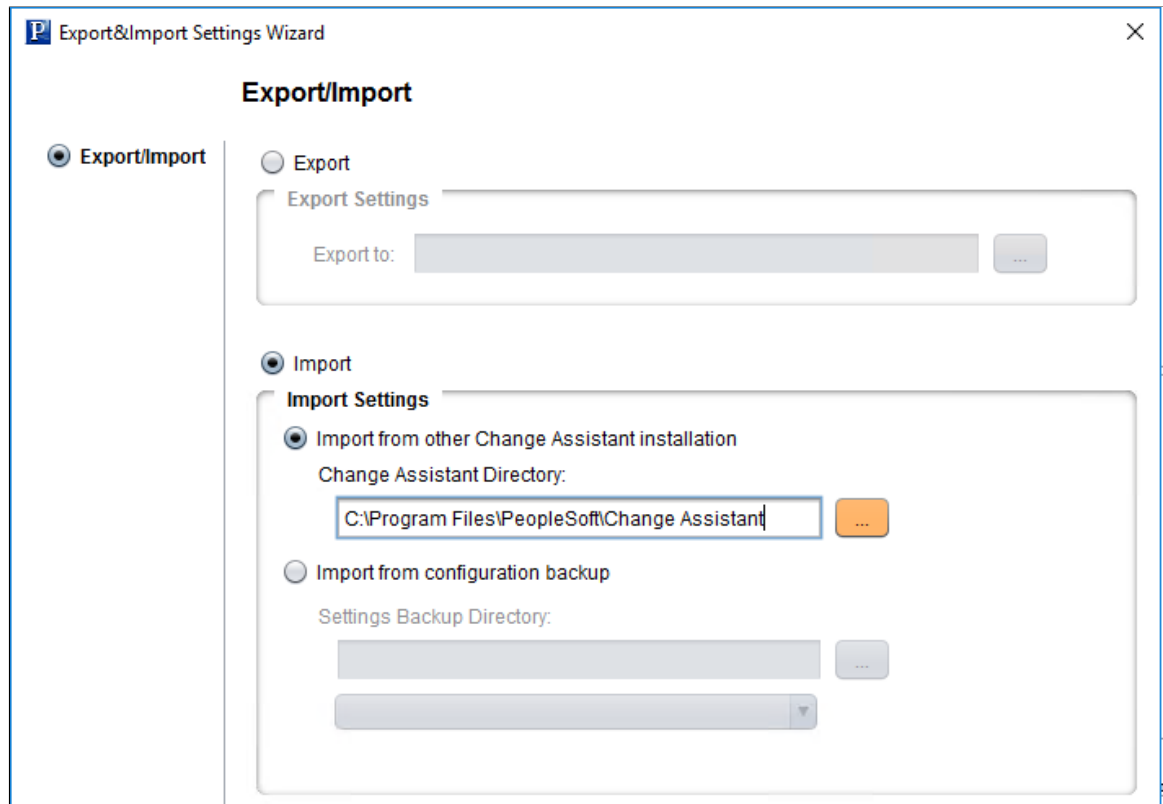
P Export&Import Settings Wizard

×

Export/Import

Export/Import

Export

Export Settings

Export to:

...

Import

Import Settings

Import from other Change Assistant installation

Change Assistant Directory:

C:\Program Files\PeopleSoft\Change Assistant

...

Import from configuration backup

Settings Backup Directory:

...